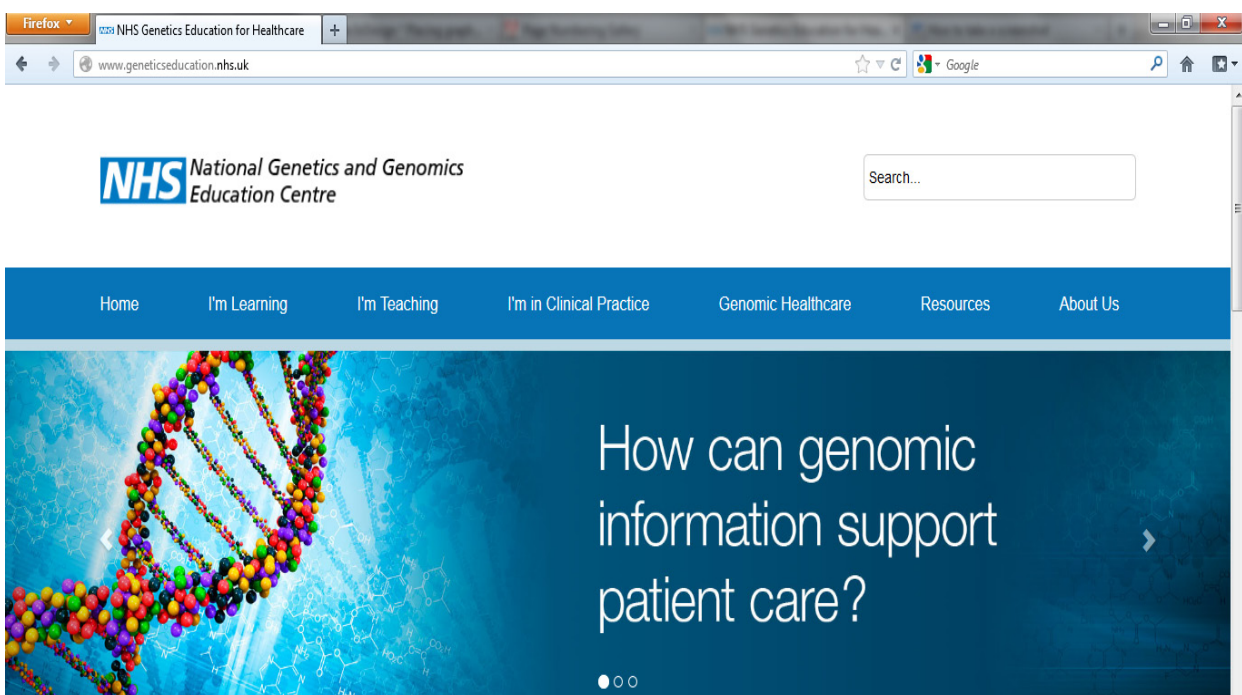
Firefox
NHS Genetics Education for Healthcare
+
www.geneticseducation.nhs.uk
Google

NHS National Genetics and Genomics Education Centre

Search...

Home
I'm Learning
I'm Teaching
I'm in Clinical Practice
Genomic Healthcare
Resources
About Us

How can genomic information support patient care?